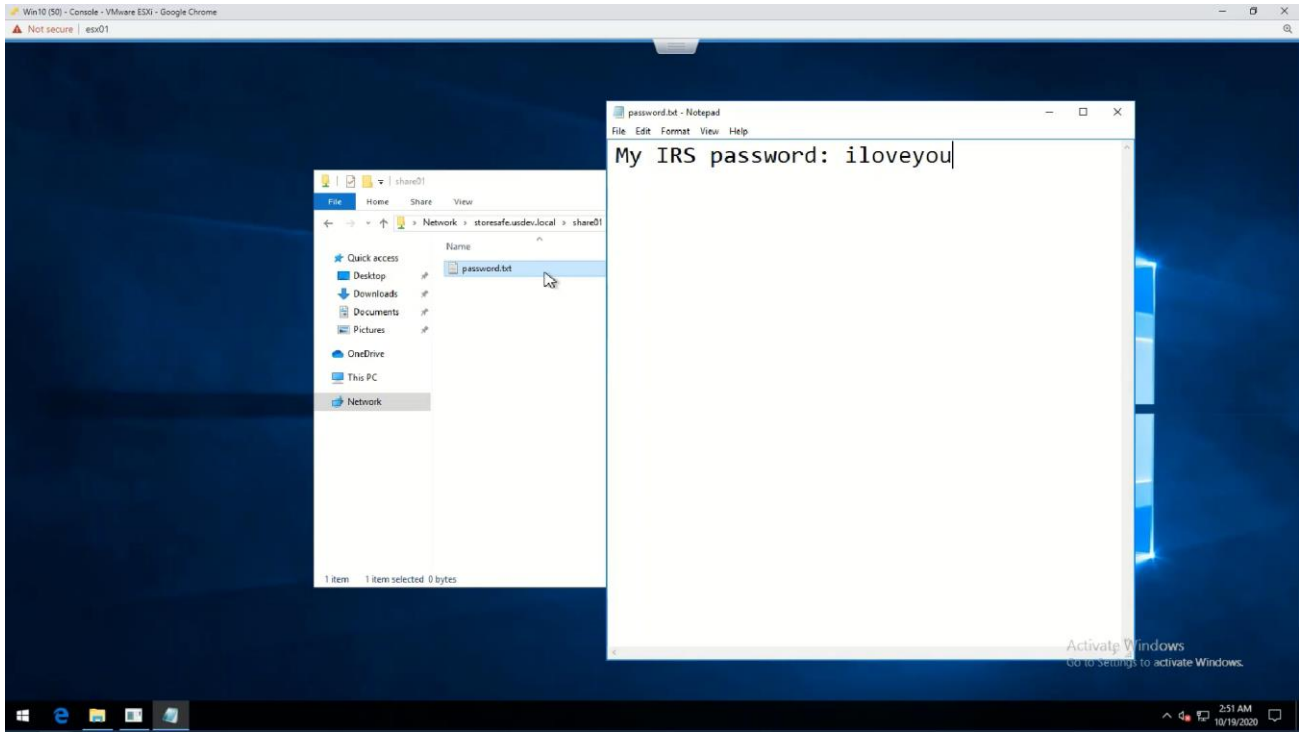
Win10 (50) - Console - VMware ESXi - Google Chrome

Not secure | esx01

share01

File Home Share View

Network › storesafe.usdev.local › share01

Name

Quick access
Desktop
Downloads
Documents
Pictures
OneDrive
This PC
Network

password.txt

1 item 1 item selected 0 bytes

password.txt - Notepad

File Edit Format View Help

My IRS password: iloveyou

Activate Windows
Go to Settings to activate Windows.

2:51 AM
10/19/2020